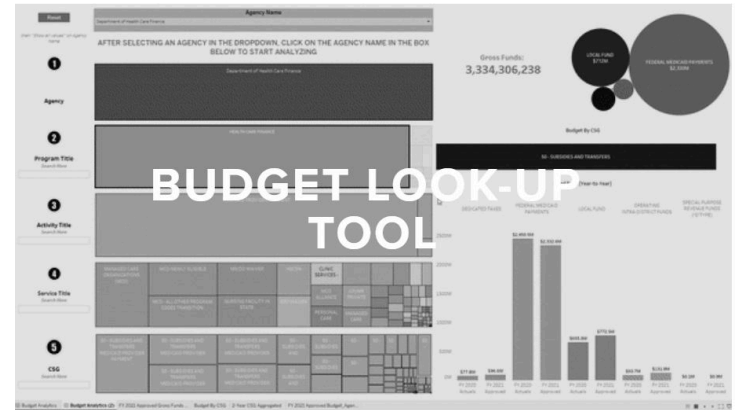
Reset

Agency Name

Department of Health Care Finance

AFTER SELECTING AN AGENCY IN THE DROPDOWN, CLICK ON THE AGENCY NAME IN THE BOX BELOW TO START ANALYZING

Department of Health Care Finance

1

Agency

2

Program Title

3

Activity Title

4

Service Title

5

CSG

Gross Funds:

3,334,306,238

LOCAL FUND

FEDERAL MEDICAID PAYMENTS

Budget By CSG

50 - SUBSIDIES AND TRANSFERS

BUDGET LOOK-UP TOOL

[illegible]

FEDERAL MEDICAID PAYMENTS

LOCAL FUND

OPERATING INTRA-DISTRICT FUNDS

SPECIAL PURPOSE REVENUE FUNDS

FY 2020

FY 2021

Budget Analytics | Budget Analytics (2) | FY 2022 Approved Gross Funds | Budget By CSG | 2-Year CSG Aggregated | FY 2022 Approved Budget, Agen...